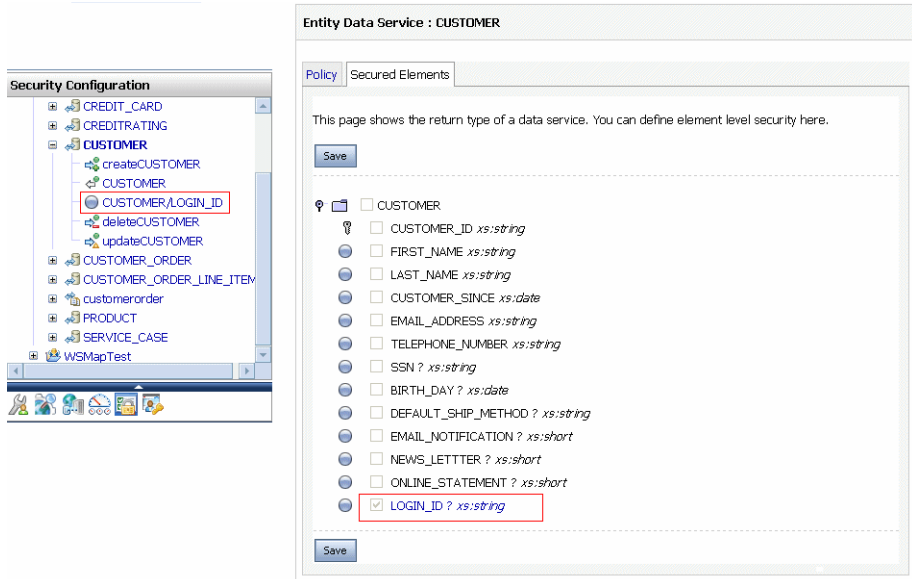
Security Configuration

CREDIT_CARD
CREDITRATING
CUSTOMER
createCUSTOMER
CUSTOMER
CUSTOMER/LOGIN_ID
deleteCUSTOMER
updateCUSTOMER
CUSTOMER_ORDER
CUSTOMER_ORDER_LINE_ITEM
customerorder
PRODUCT
SERVICE_CASE
WSMapTest

Entity Data Service : CUSTOMER

Policy
Secured Elements

This page shows the return type of a data service. You can define element level security here.

Save

CUSTOMER
CUSTOMER_ID *xs:string*
FIRST_NAME *xs:string*
LAST_NAME *xs:string*
CUSTOMER_SINCE *xs:date*
EMAIL_ADDRESS *xs:string*
TELEPHONE_NUMBER *xs:string*
SSN ? *xs:string*
BIRTH_DAY ? *xs:date*
DEFAULT_SHIP_METHOD ? *xs:string*
EMAIL_NOTIFICATION ? *xs:short*
NEWS_LETTTER ? *xs:short*
ONLINE_STATEMENT ? *xs:short*
LOGIN_ID ? *xs:string*

Save